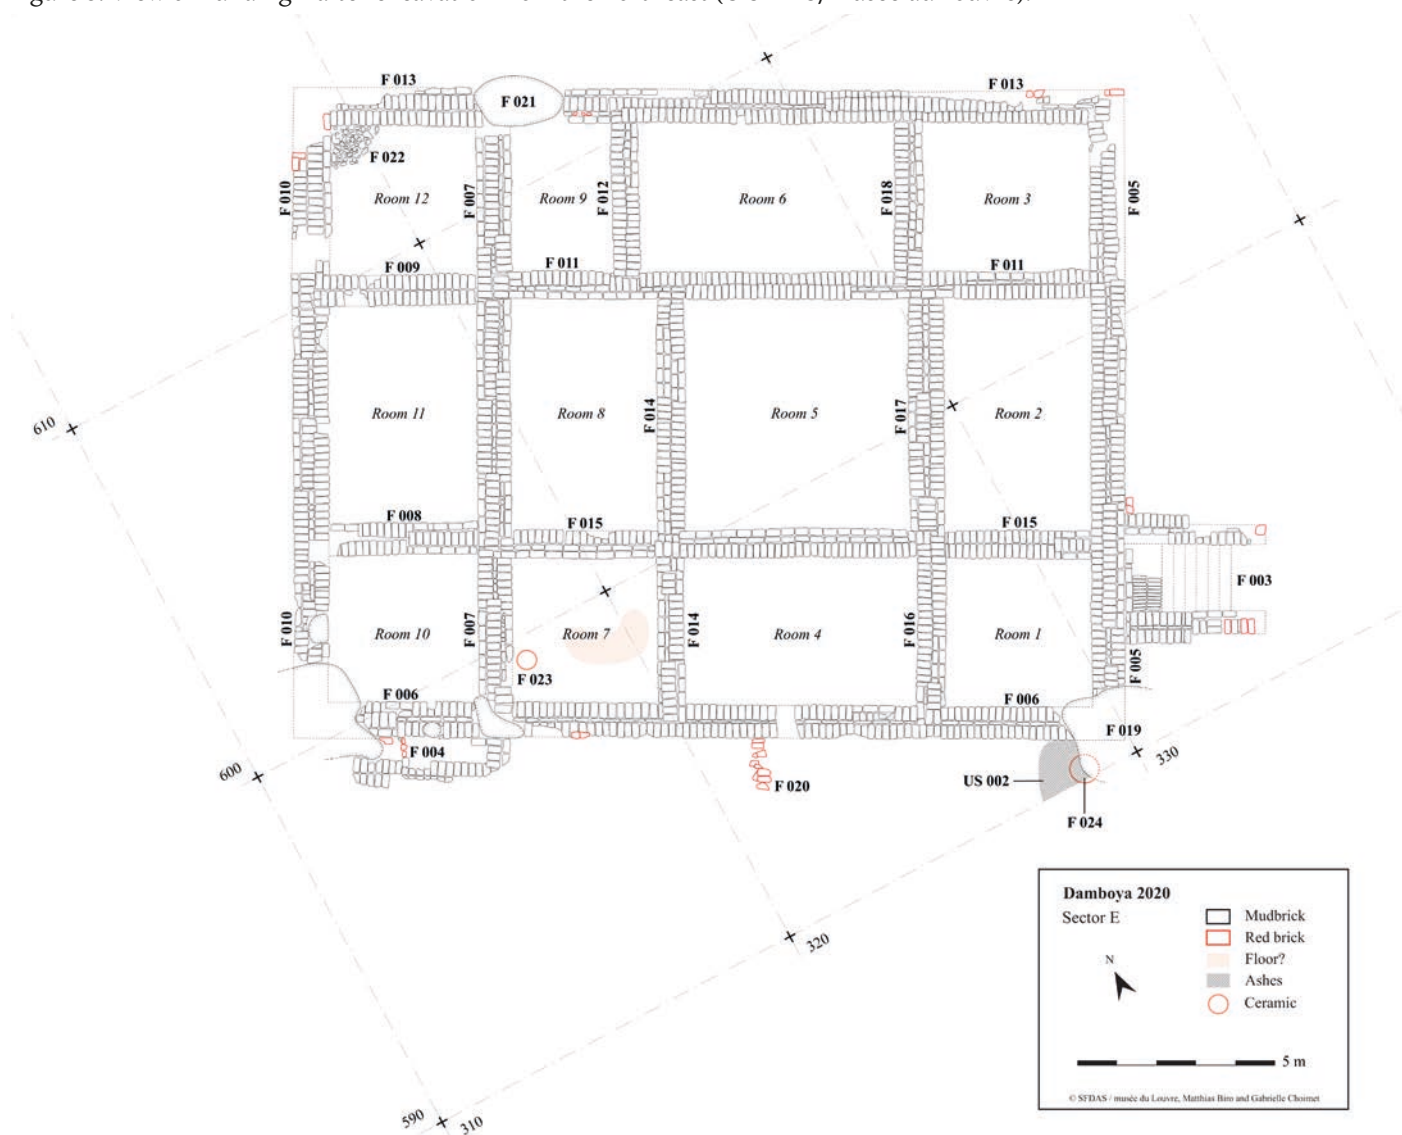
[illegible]

F 013
F 021
F 013
F 022
F 010
Room 12
F 007
Room 9
F 012
Room 6
F 018
Room 3
F 005
F 009
F 011
F 011
610
Room 11
Room 8
F 014
Room 5
F 017
Room 2
F 008
F 015
F 015
F 003
F 010
Room 10
F 007
Room 7
F 014
Room 4
F 016
Room 1
F 005
F 023
F 006
F 006
F 019
F 004
330
600
US 002
F 020
F 024
320
590
310

Damboya 2020
Sector E
N
Mudbrick
Red brick
Floor?
Ashes
Ceramic
5 m
© SFDAS / musée du Louvre, Matthias Biro and Gabrielle Choimet